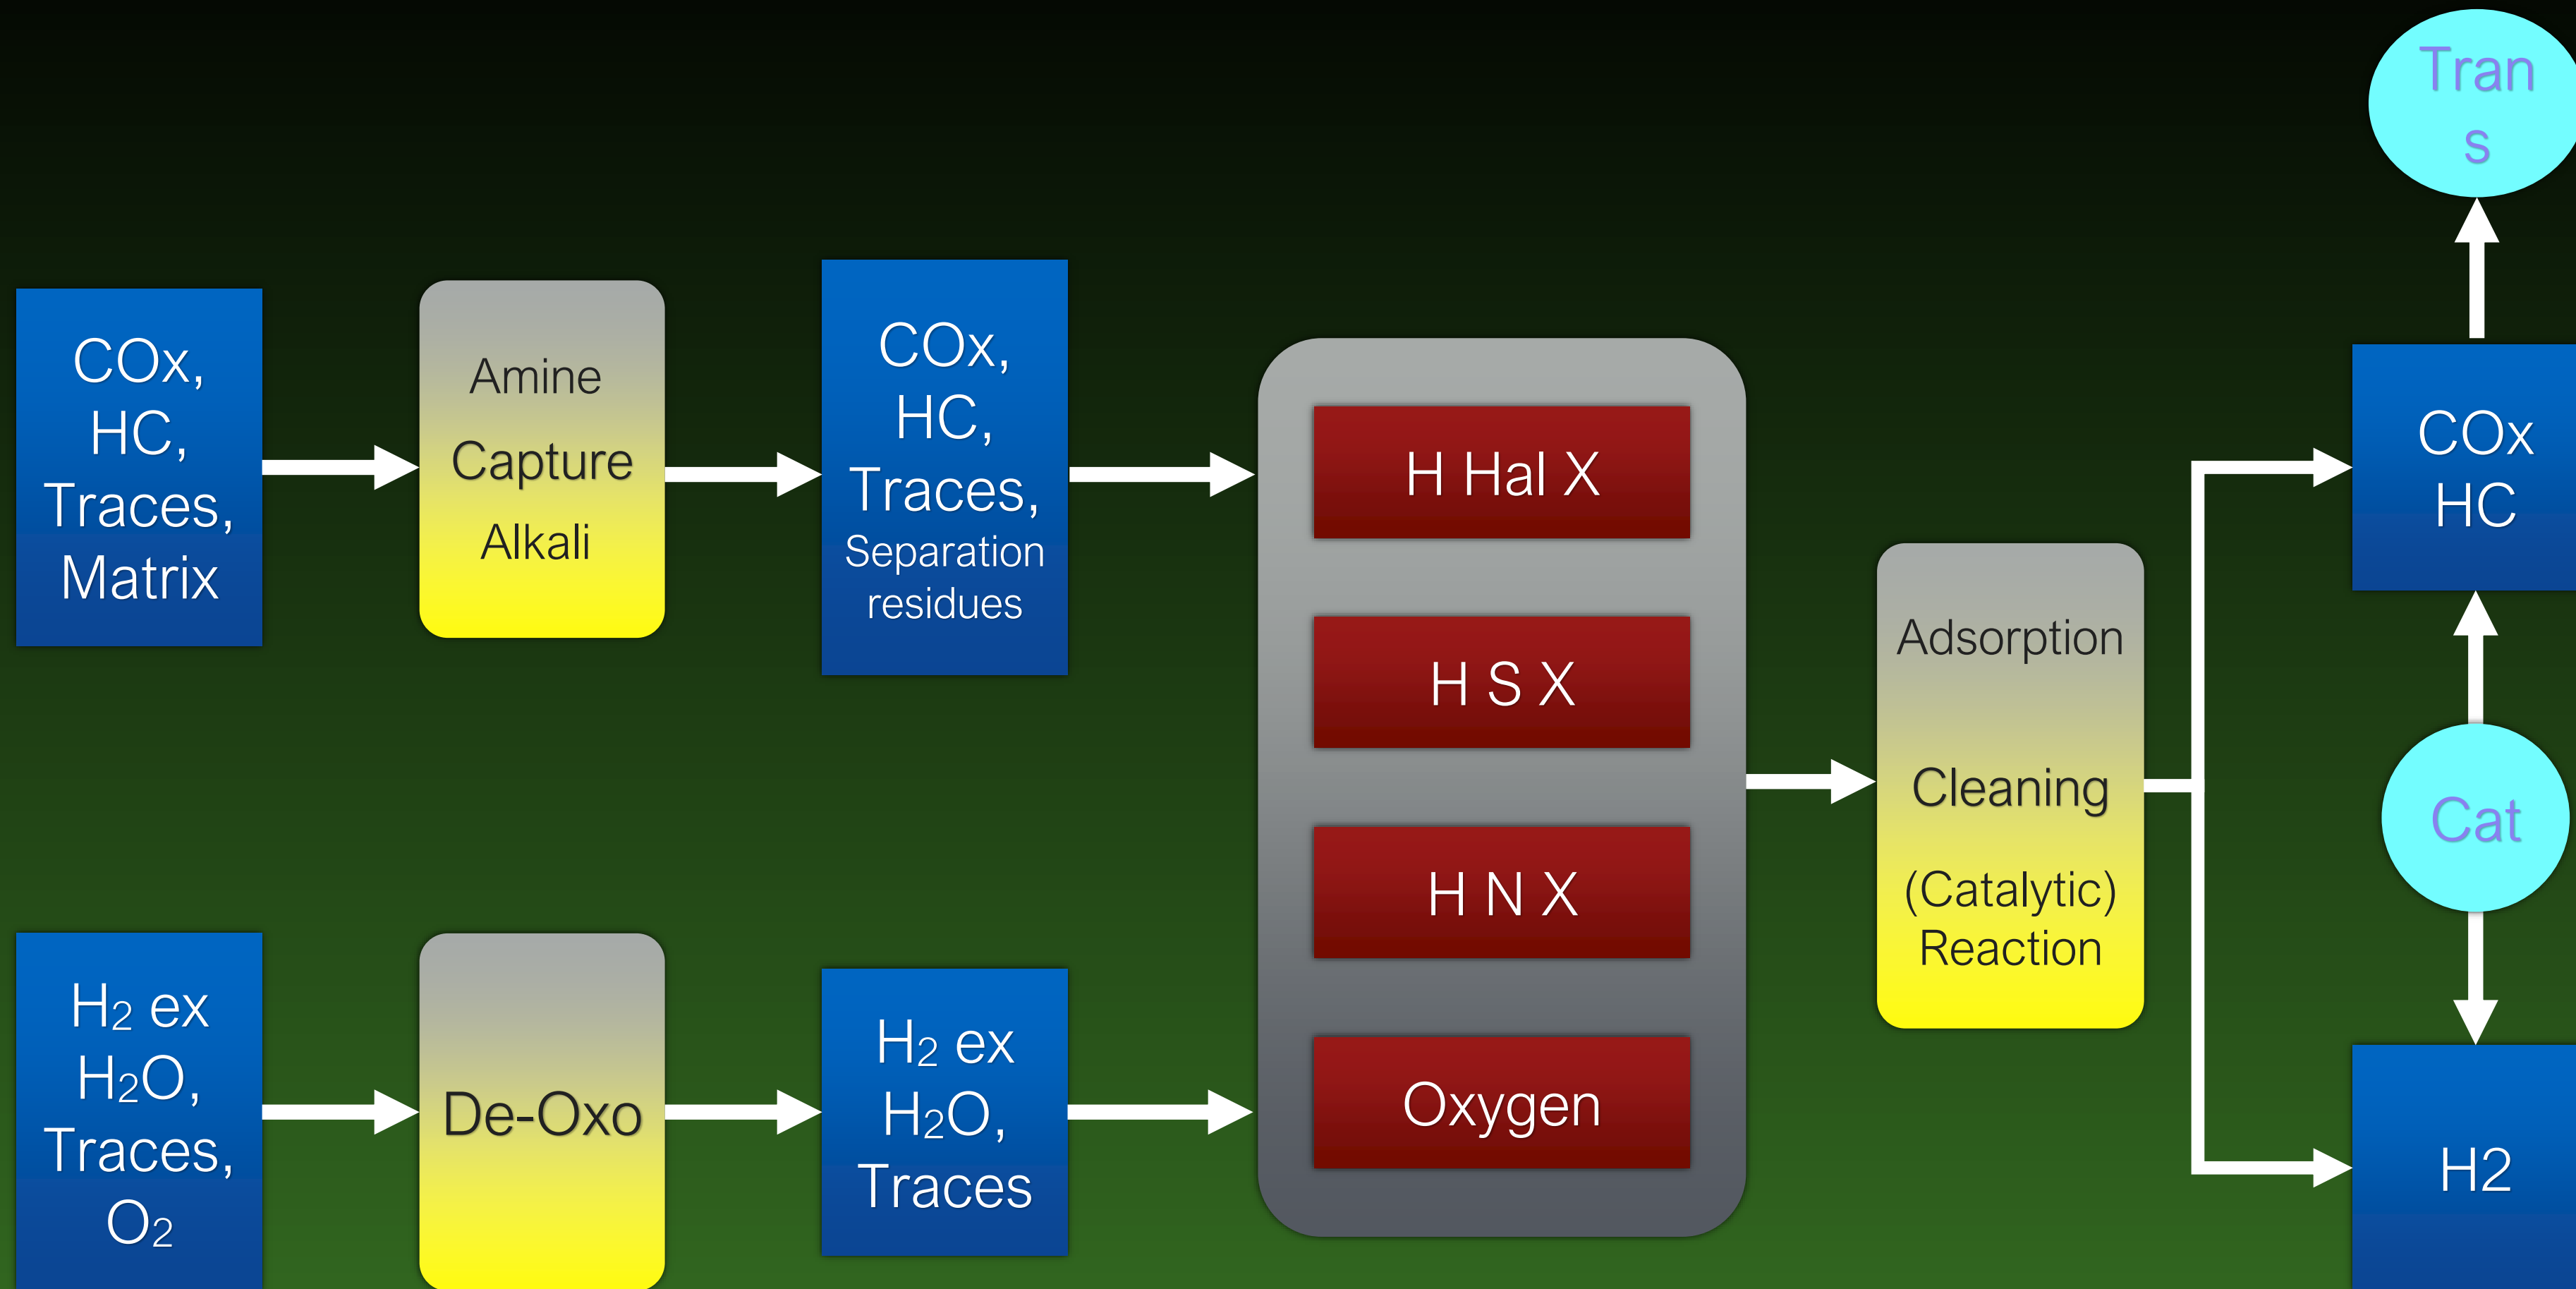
COx, HC, Traces, Matrix

Amine
Capture
Alkali

COx, HC, Traces, Separation residues

H Hal X

H S X

H N X

Oxygen

Adsorption

Cleaning

(Catalytic) Reaction

Tran
s

COx
HC

Cat

H2

H$_2$ ex H$_2$O, Traces, O$_2$

De-Oxo

H$_2$ ex H$_2$O, Traces